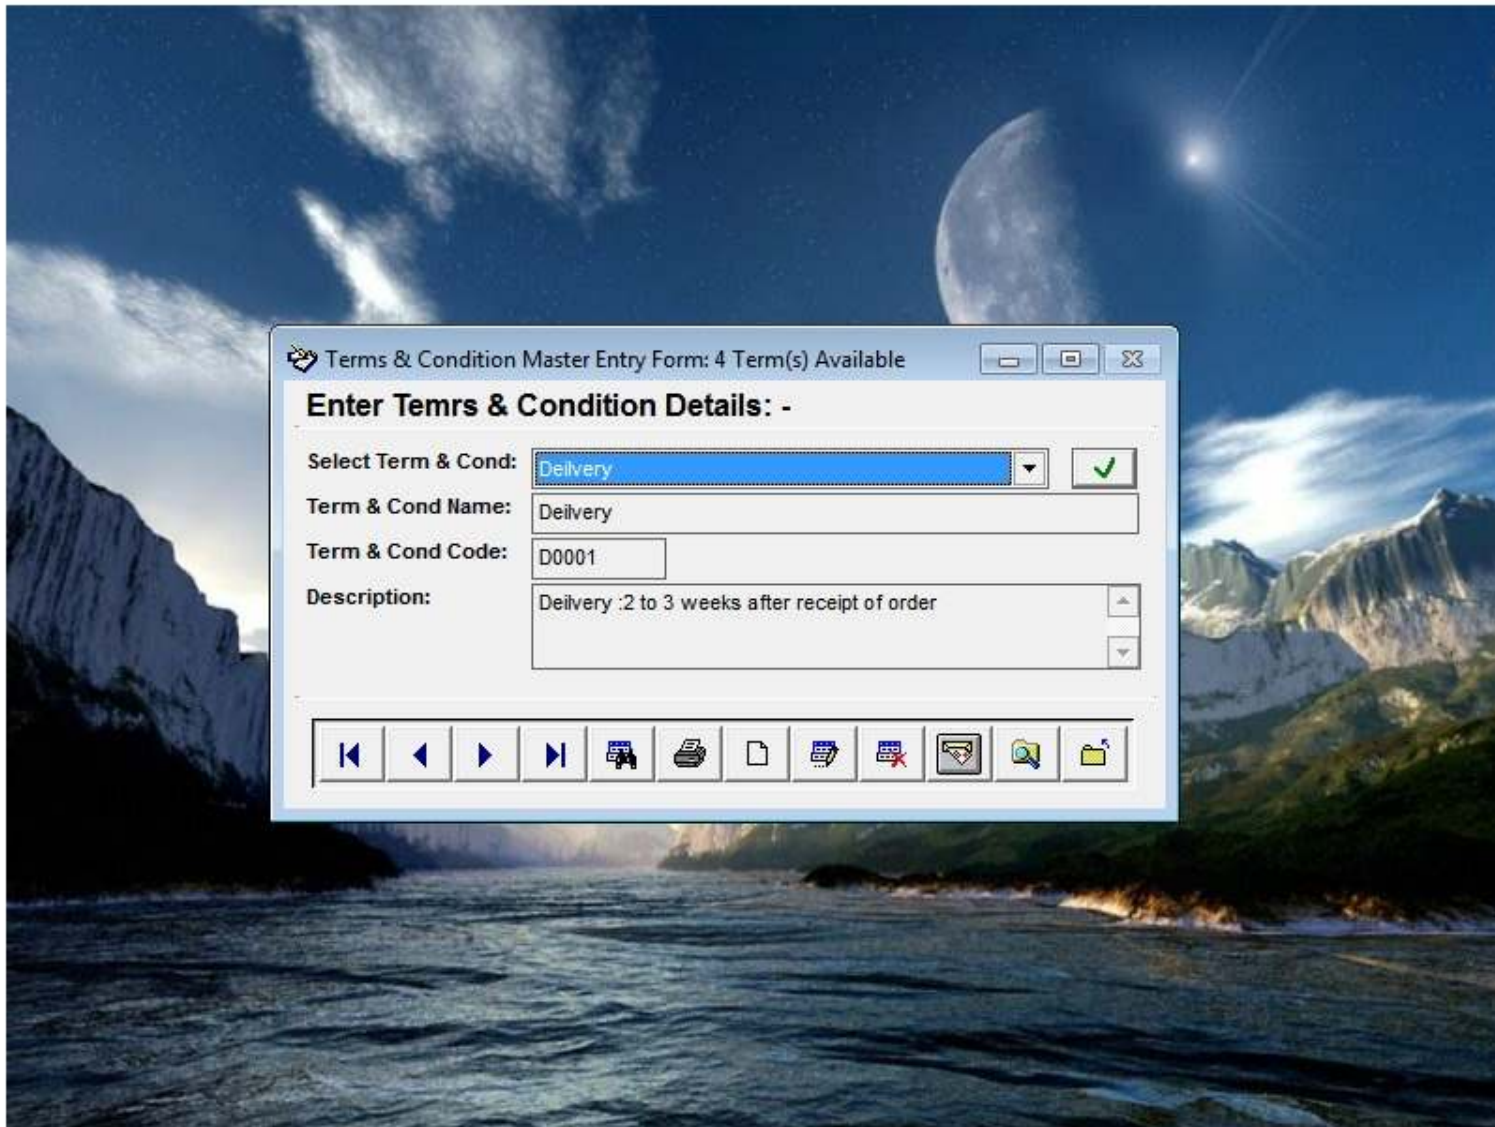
Terms & Condition Master Entry Form: 4 Term(s) Available

Enter Temrs & Condition Details: -

Select Term & Cond: Deilvery

Term & Cond Name: Deilvery

Term & Cond Code: D0001

Description: Deilvery :2 to 3 weeks after receipt of order